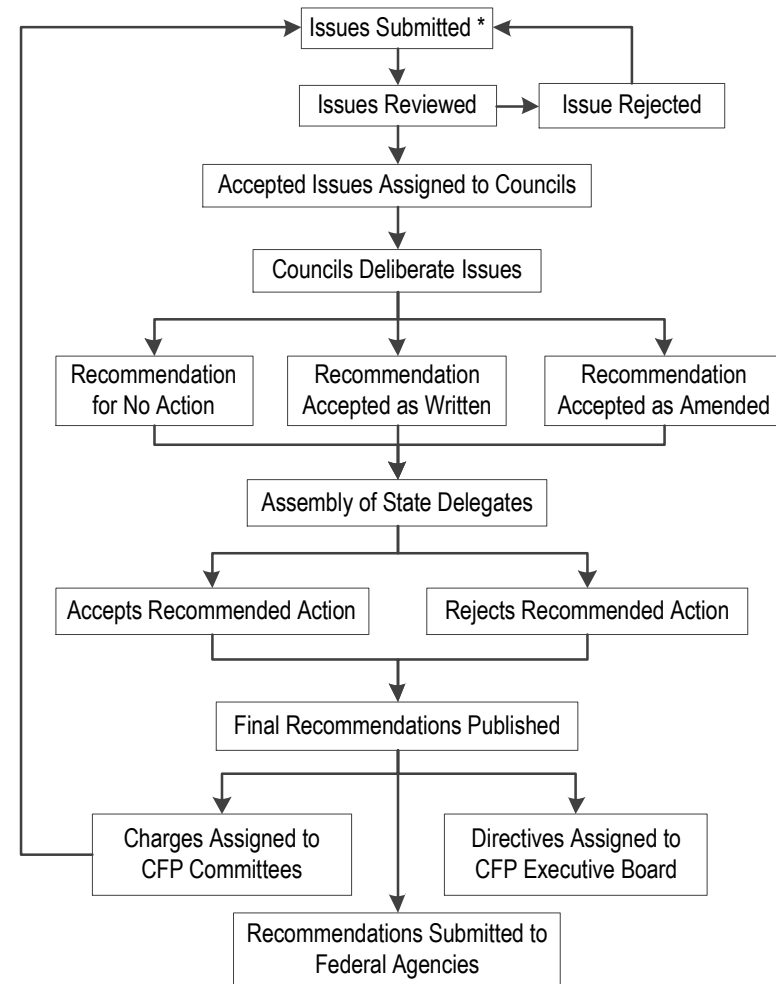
Issues Submitted *

Issues Reviewed

Issue Rejected

Accepted Issues Assigned to Councils

Councils Deliberate Issues

Recommendation for No Action

Recommendation Accepted as Written

Recommendation Accepted as Amended

Assembly of State Delegates

Accepts Recommended Action

Rejects Recommended Action

Final Recommendations Published

Charges Assigned to CFP Committees

Directives Assigned to CFP Executive Board

Recommendations Submitted to Federal Agencies